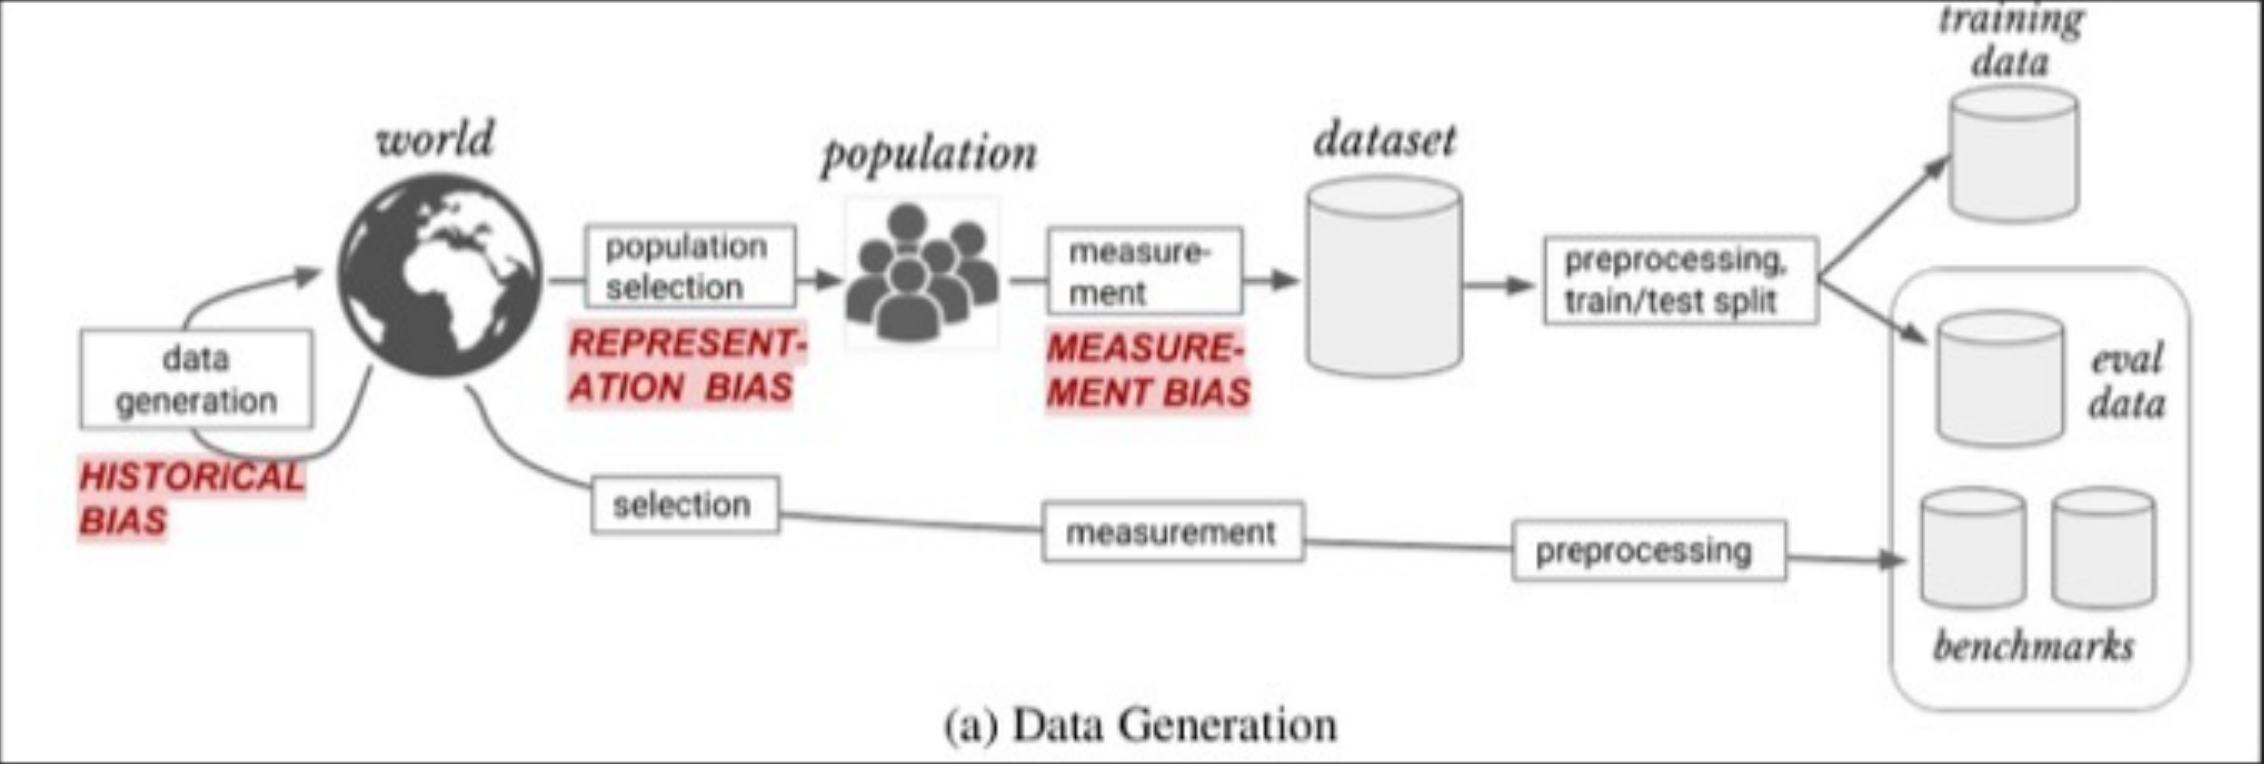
training data

world

population

dataset

data generation

HISTORICAL BIAS

population selection

REPRESENTATION BIAS

measurement

MEASUREMENT BIAS

preprocessing, train/test split

eval data

selection

measurement

preprocessing

benchmarks

(a) Data Generation